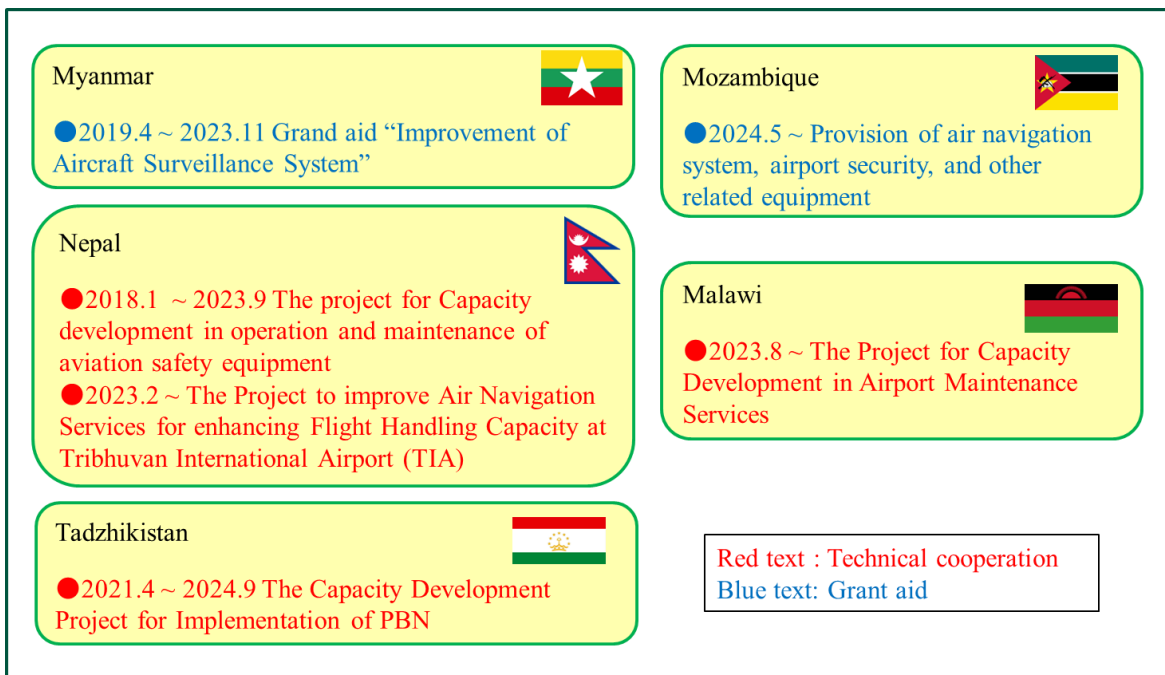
Myanmar

●2019.4 ~ 2023.11 Grand aid "Improvement of Aircraft Surveillance System"

Nepal

●2018.1 ~ 2023.9 The project for Capacity development in operation and maintenance of aviation safety equipment
●2023.2 ~ The Project to improve Air Navigation Services for enhancing Flight Handling Capacity at Tribhuvan International Airport (TIA)

Tadzhikistan

●2021.4 ~ 2024.9 The Capacity Development Project for Implementation of PBN

Mozambique

●2024.5 ~ Provision of air navigation system, airport security, and other related equipment

Malawi

●2023.8 ~ The Project for Capacity Development in Airport Maintenance Services

Red text : Technical cooperation
Blue text: Grant aid